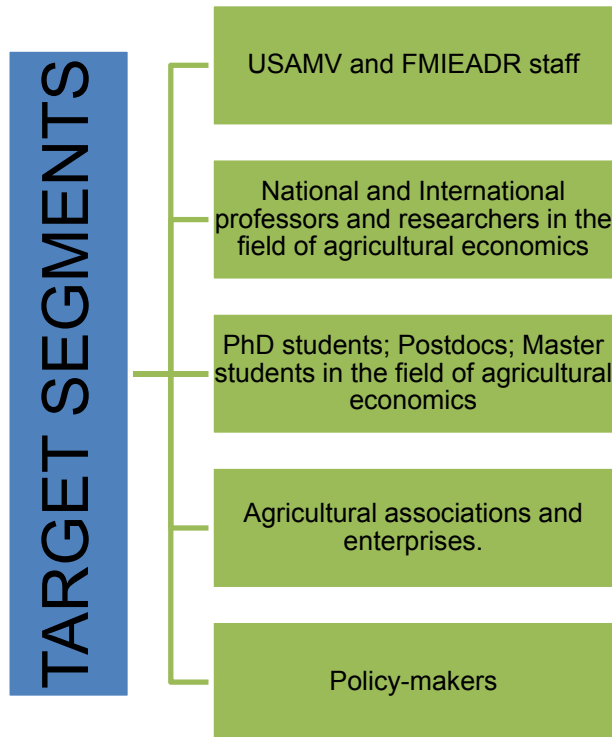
TARGET SEGMENTS

USAMV and FMIEADR staff

National and International professors and researchers in the field of agricultural economics

PhD students; Postdocs; Master students in the field of agricultural economics

Agricultural associations and enterprises.

Policy-makers